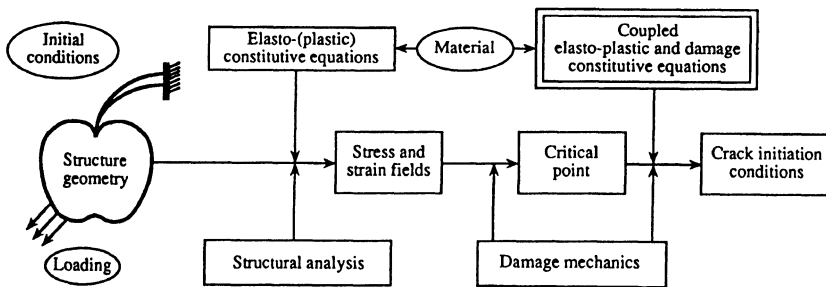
Initial conditions

Elasto-(plastic) constitutive equations

Material

Coupled elasto-plastic and damage constitutive equations

Structure geometry

Stress and strain fields

Critical point

Crack initiation conditions

Loading

Structural analysis

Damage mechanics